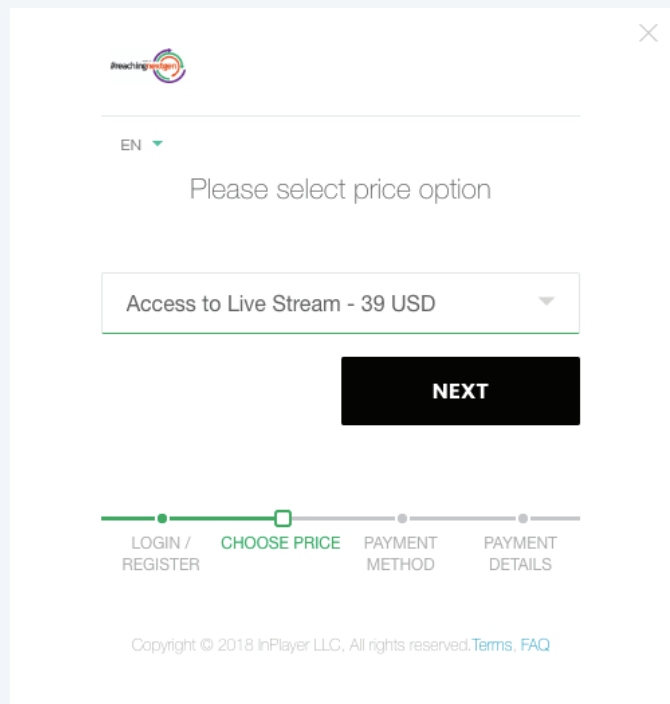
#teachingnextgen

EN

Please select price option

Access to Live Stream - 39 USD

NEXT

LOGIN / REGISTER

CHOOSE PRICE

PAYMENT METHOD

PAYMENT DETAILS

Copyright © 2018 InPlayer LLC, All rights reserved.Terms, FAQ